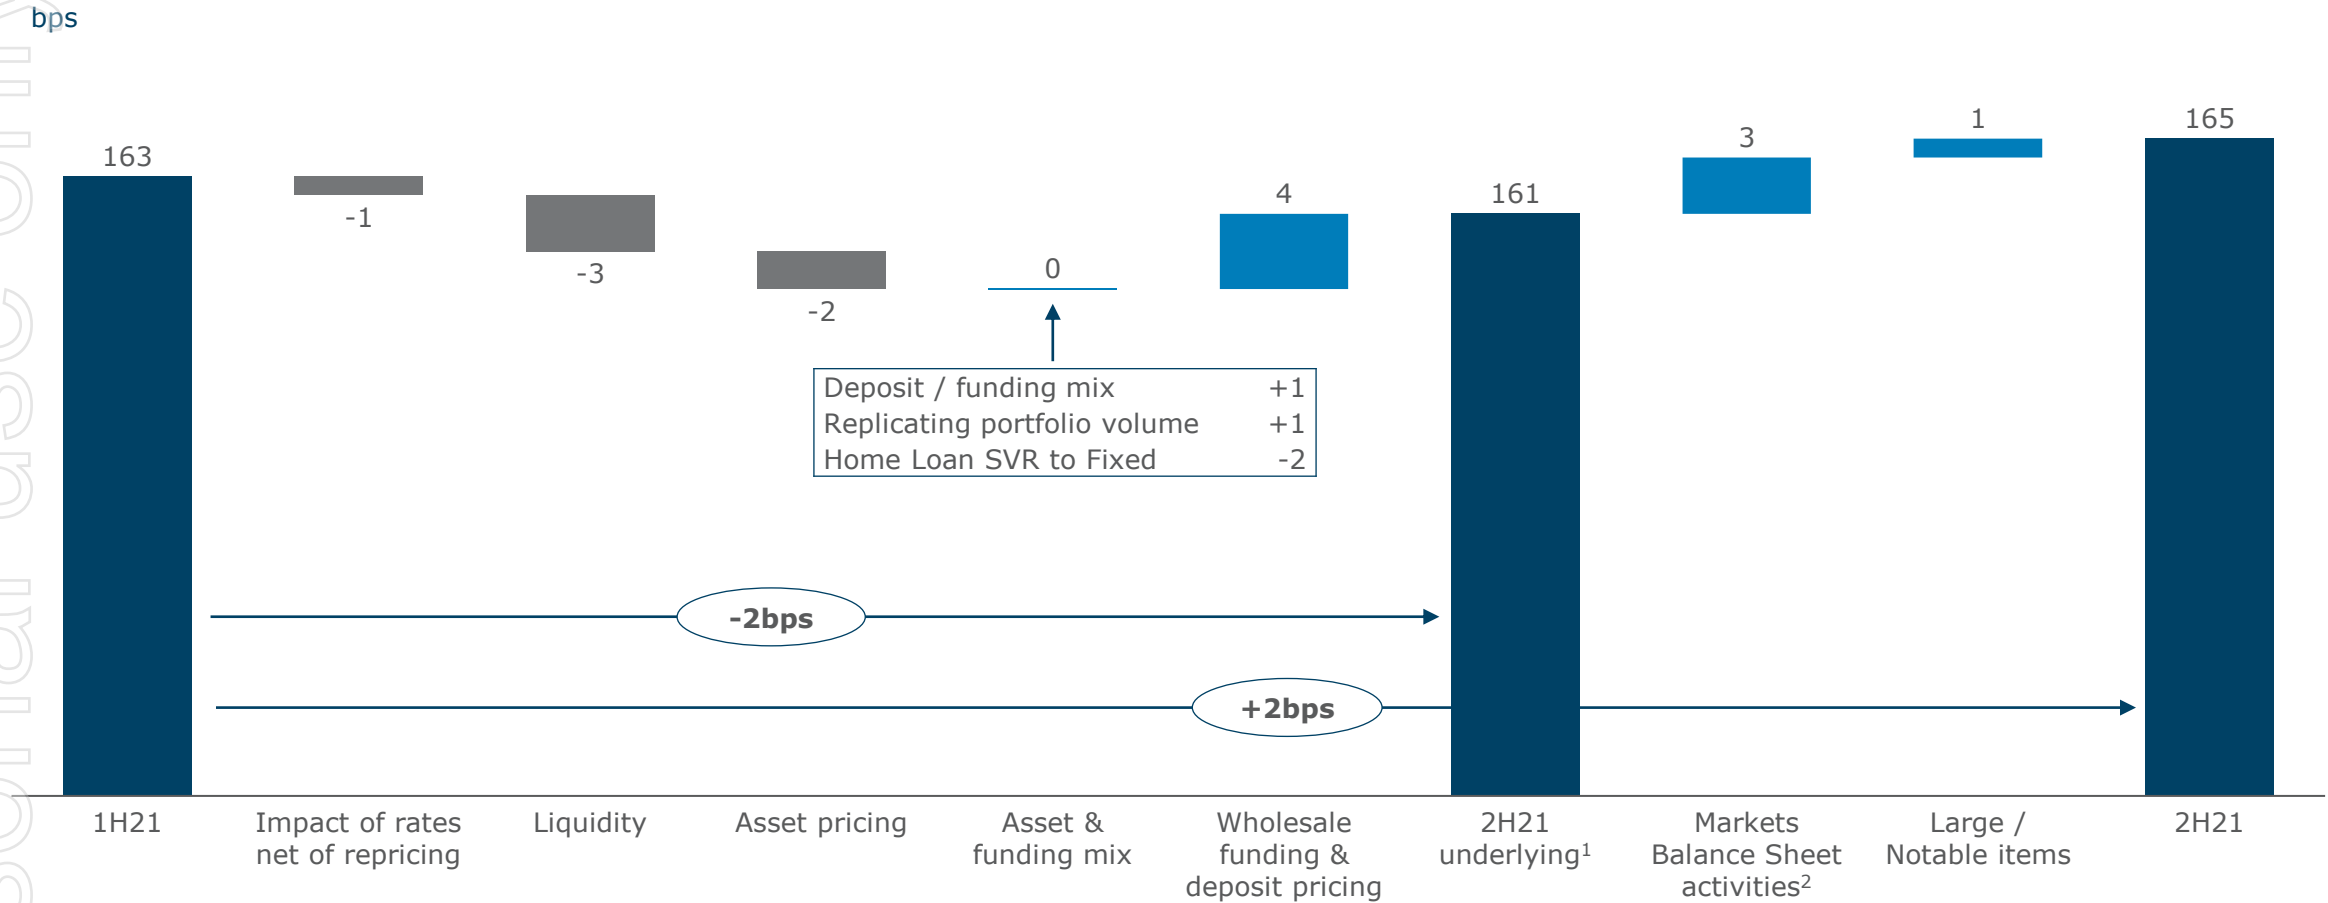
bps

163

-1

-3

-2

0

4

161

3

1

165

Deposit / funding mix +1
Replicating portfolio volume +1
Home Loan SVR to Fixed -2

-2bps

+2bps

1H21

Impact of rates net of repricing

Liquidity

Asset pricing

Asset & funding mix

Wholesale funding & deposit pricing

2H21 underlying$^1$

Markets Balance Sheet activities$^2$

Large / Notable items

2H21